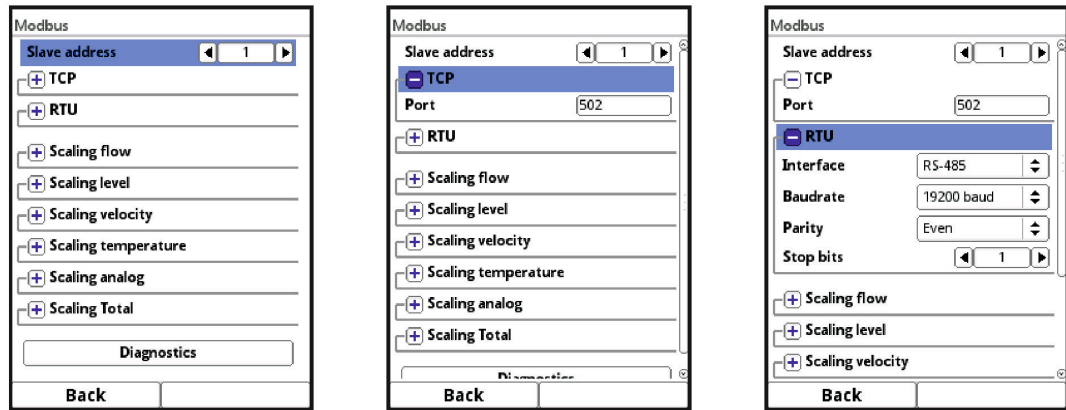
Modbus
Slave address 1
TCP
RTU
Scaling flow
Scaling level
Scaling velocity
Scaling temperature
Scaling analog
Scaling Total
Diagnostics
Back

Modbus
Slave address 1
TCP
Port 502
RTU
Scaling flow
Scaling level
Scaling velocity
Scaling temperature
Scaling analog
Scaling Total
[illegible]
Back

Modbus
Slave address 1
TCP
Port 502
RTU
Interface RS-485
Baudrate 19200 baud
Parity Even
Stop bits 1
Scaling flow
Scaling level
Scaling velocity
Back